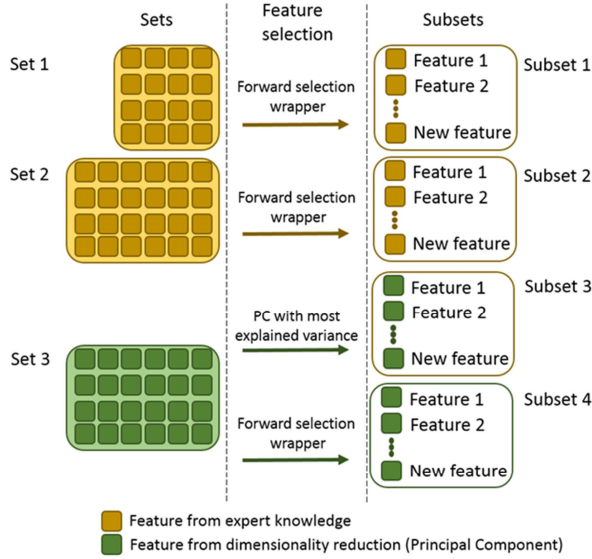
Sets

Feature selection

Subsets

Set 1

Forward selection wrapper

Feature 1
Feature 2
New feature

Subset 1

Set 2

Forward selection wrapper

Feature 1
Feature 2
New feature

Subset 2

PC with most explained variance

Feature 1
Feature 2
New feature

Subset 3

Set 3

Forward selection wrapper

Feature 1
Feature 2
New feature

Subset 4

Feature from expert knowledge
Feature from dimensionality reduction (Principal Component)